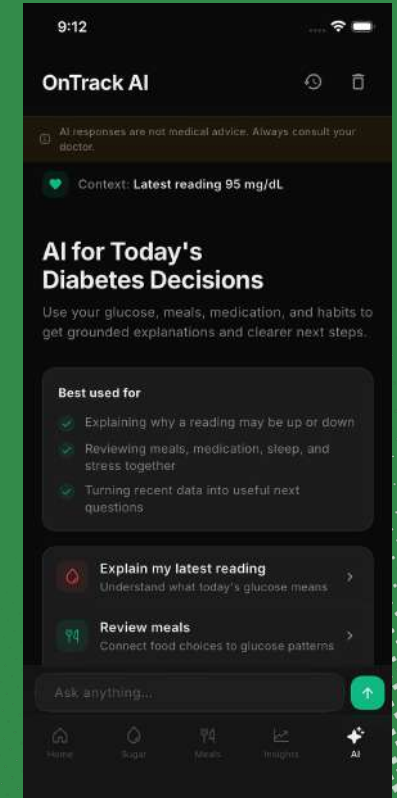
9:12

OnTrack AI

AI responses are not medical advice. Always consult your doctor.

Context: Latest reading 95 mg/dL

AI for Today's Diabetes Decisions

Use your glucose, meals, medication, and habits to get grounded explanations and clearer next steps.

Best used for

Explaining why a reading may be up or down

Reviewing meals, medication, sleep, and stress together

Turning recent data into useful next questions

Explain my latest reading
Understand what today's glucose means

Review meals
Connect food choices to glucose patterns

Ask anything...

Home Sugar Meals Insights AI